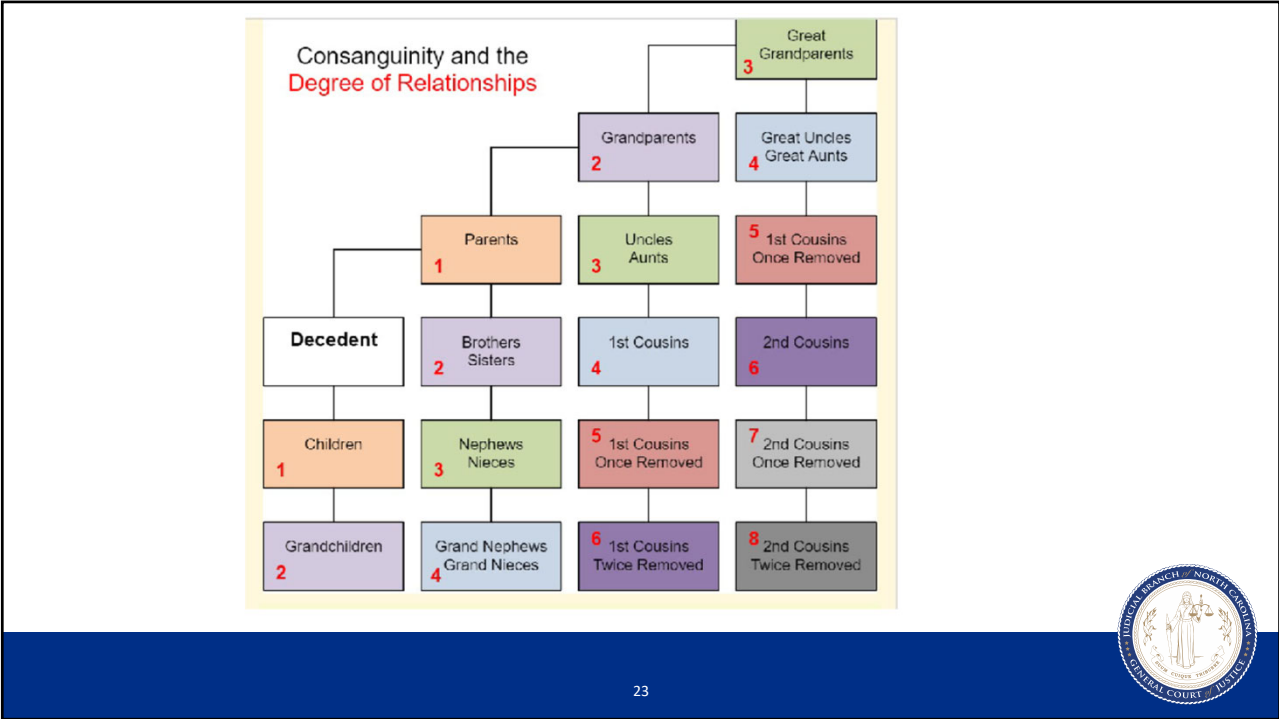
Consanguinity and the
Degree of Relationships

Great Grandparents
3

Grandparents
2

Great Uncles
Great Aunts
4

Parents
1

Uncles
Aunts
3

5
1st Cousins
Once Removed

Decedent

Brothers
Sisters
2

1st Cousins
4

2nd Cousins
6

Children
1

Nephews
Nieces
3

5
1st Cousins
Once Removed

7
2nd Cousins
Once Removed

Grandchildren
2

Grand Nephews
Grand Nieces
4

6
1st Cousins
Twice Removed

8
2nd Cousins
Twice Removed

JUDICIAL BRANCH of NORTH CAROLINA
GENERAL COURT of JUSTICE
ESSE QUAM VIDERI

23